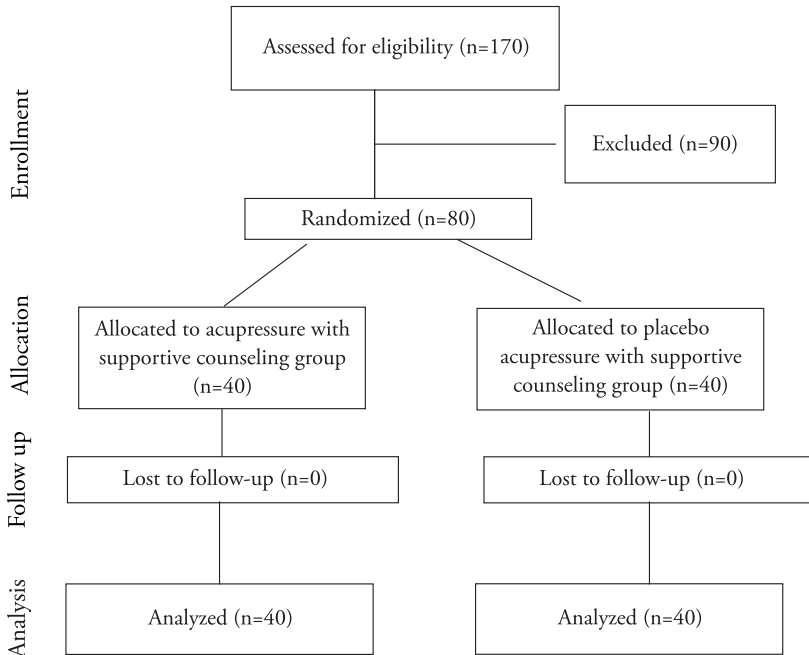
Enrollment

Assessed for eligibility (n=170)

Excluded (n=90)

Randomized (n=80)

Allocation

Allocated to acupressure with supportive counseling group (n=40)

Allocated to placebo acupressure with supportive counseling group (n=40)

Follow up

Lost to follow-up (n=0)

Lost to follow-up (n=0)

Analysis

Analyzed (n=40)

Analyzed (n=40)